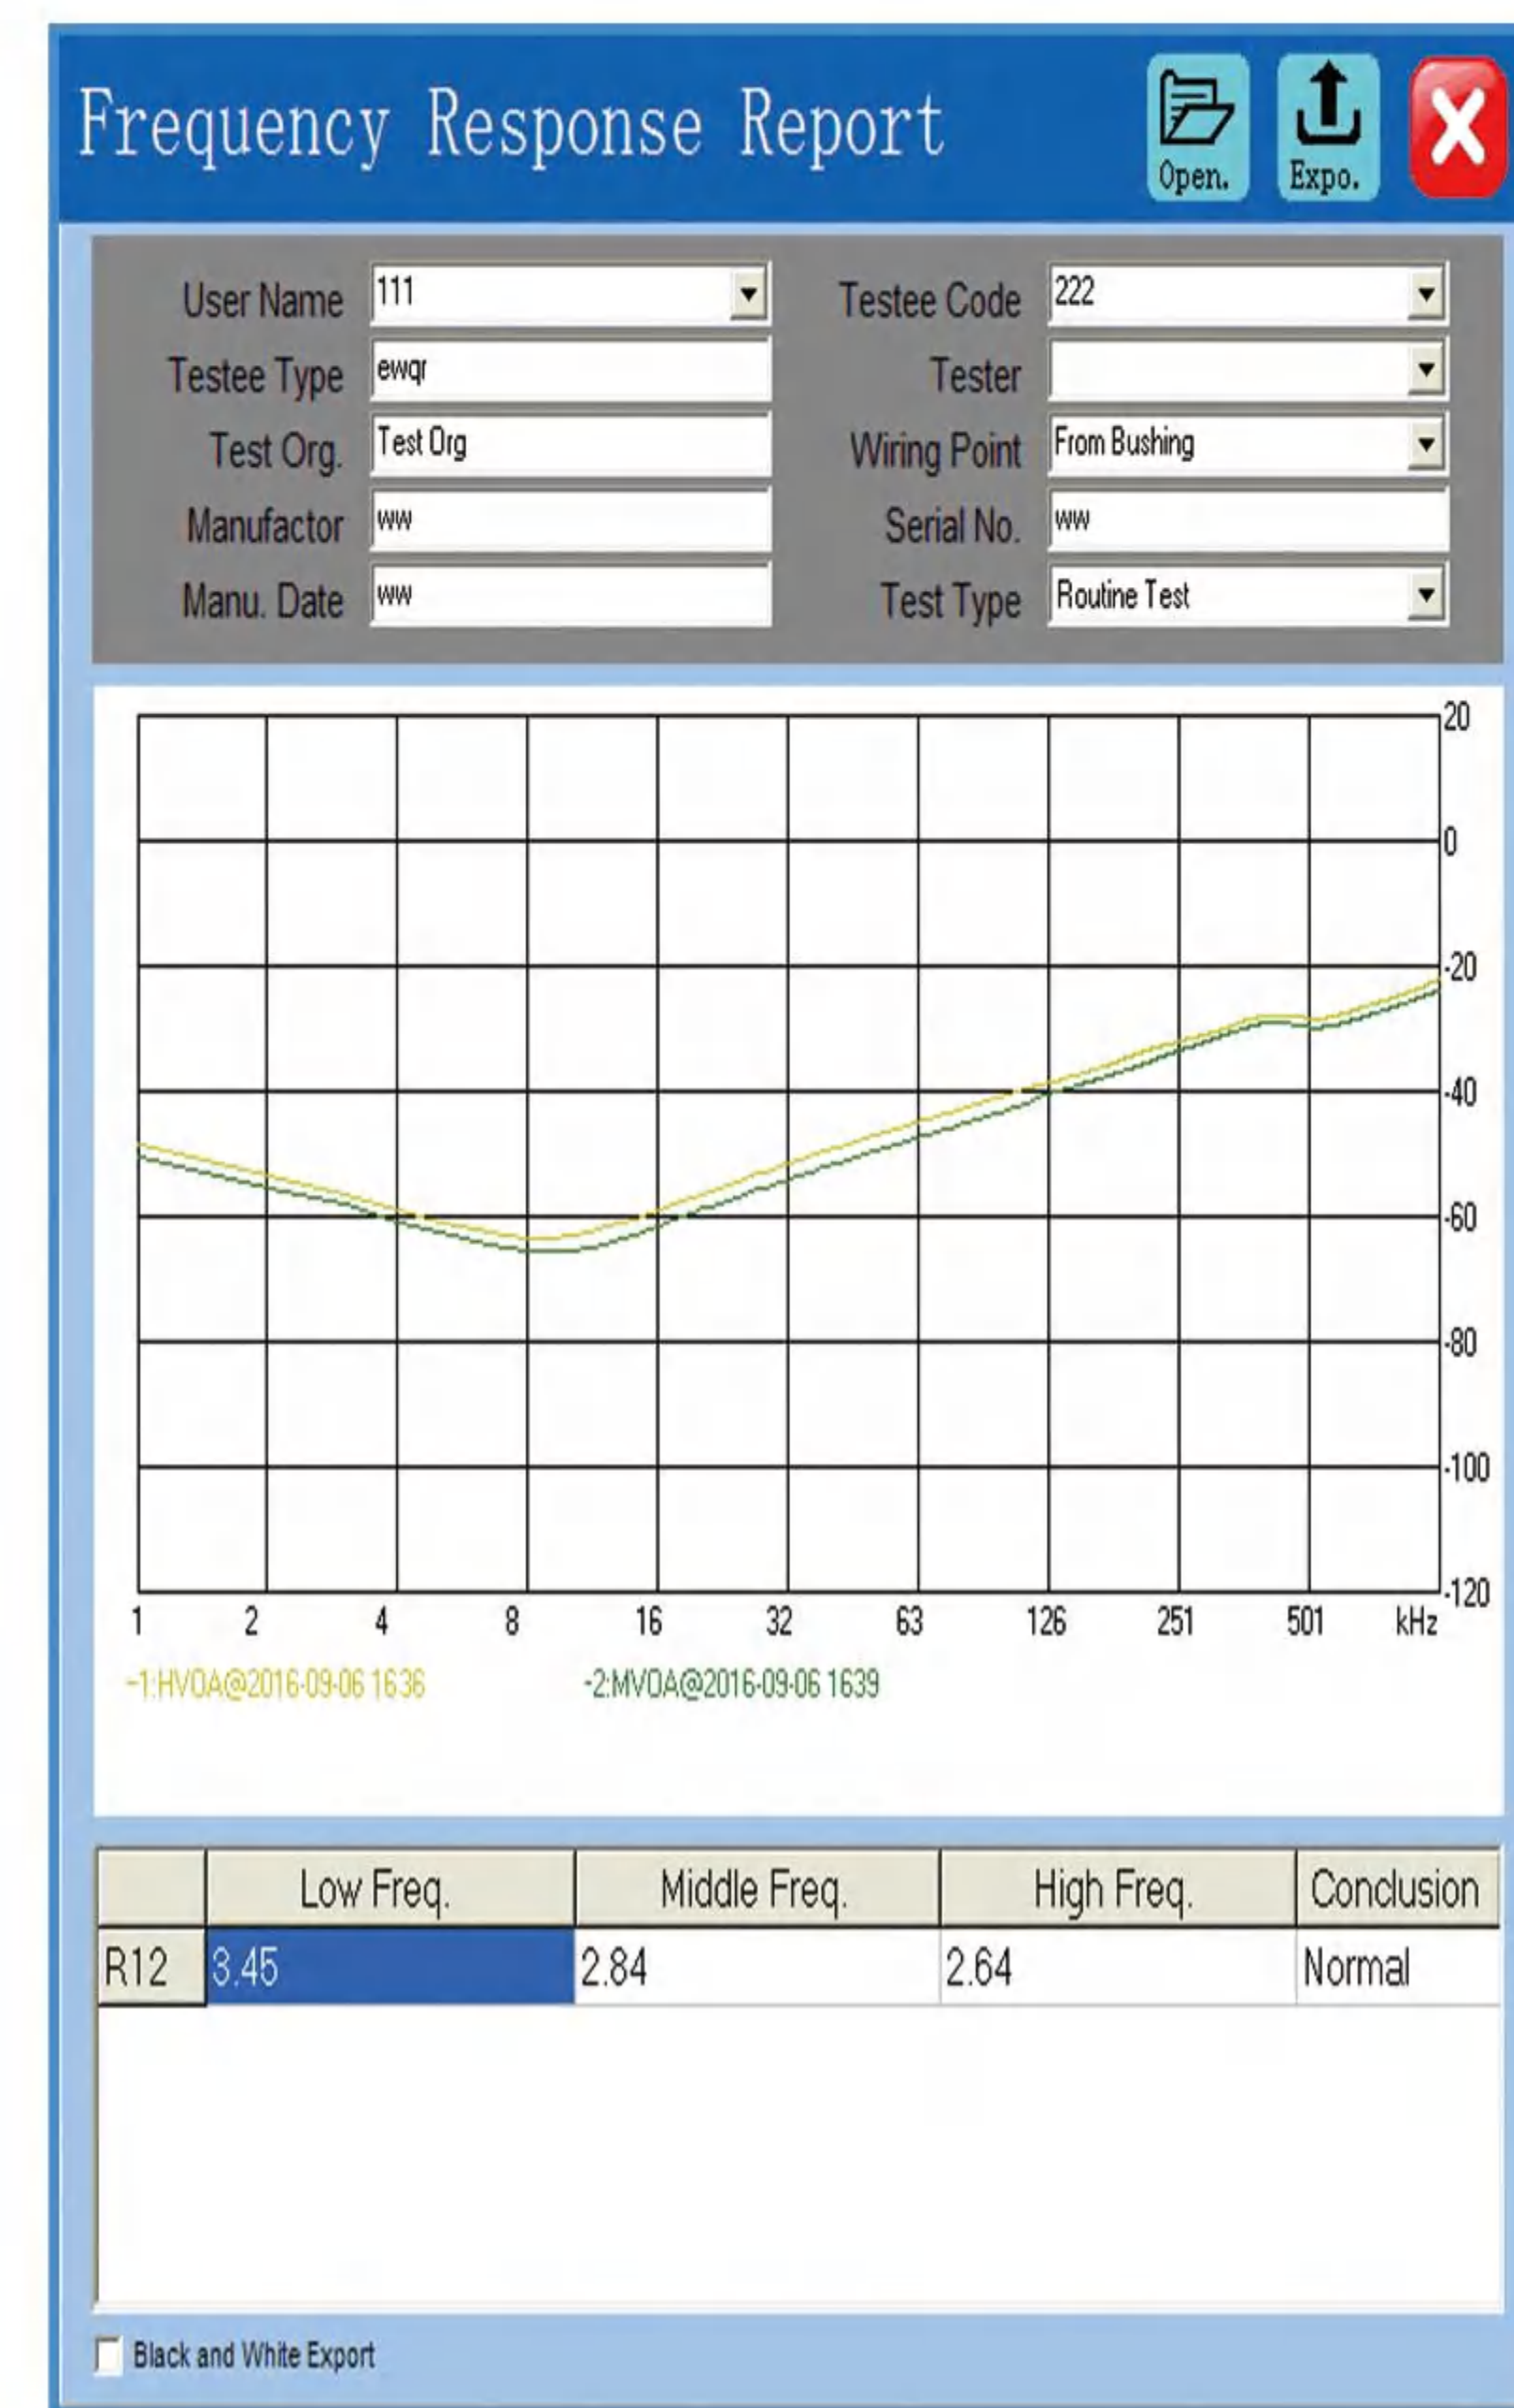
Frequency Response Report

Open.

Expo.

User Name 111

Testee Code 222

Testee Type ewqr

Tester

Test Org. Test Org

Wiring Point From Bushing

Manufactor ww

Serial No. ww

Manu. Date ww

Test Type Routine Test

20
0
-20
-40
-60
-80
-100
-120

1 2 4 8 16 32 63 126 251 501 kHz

-1:HVOA@2016-09-06 16:36

-2:MVOA@2016-09-06 16:39

| | Low Freq. | Middle Freq. | High Freq. | Conclusion |
|---|---|---|---|---|
| R12 | 3.45 | 2.84 | 2.64 | Normal |

Black and White Export